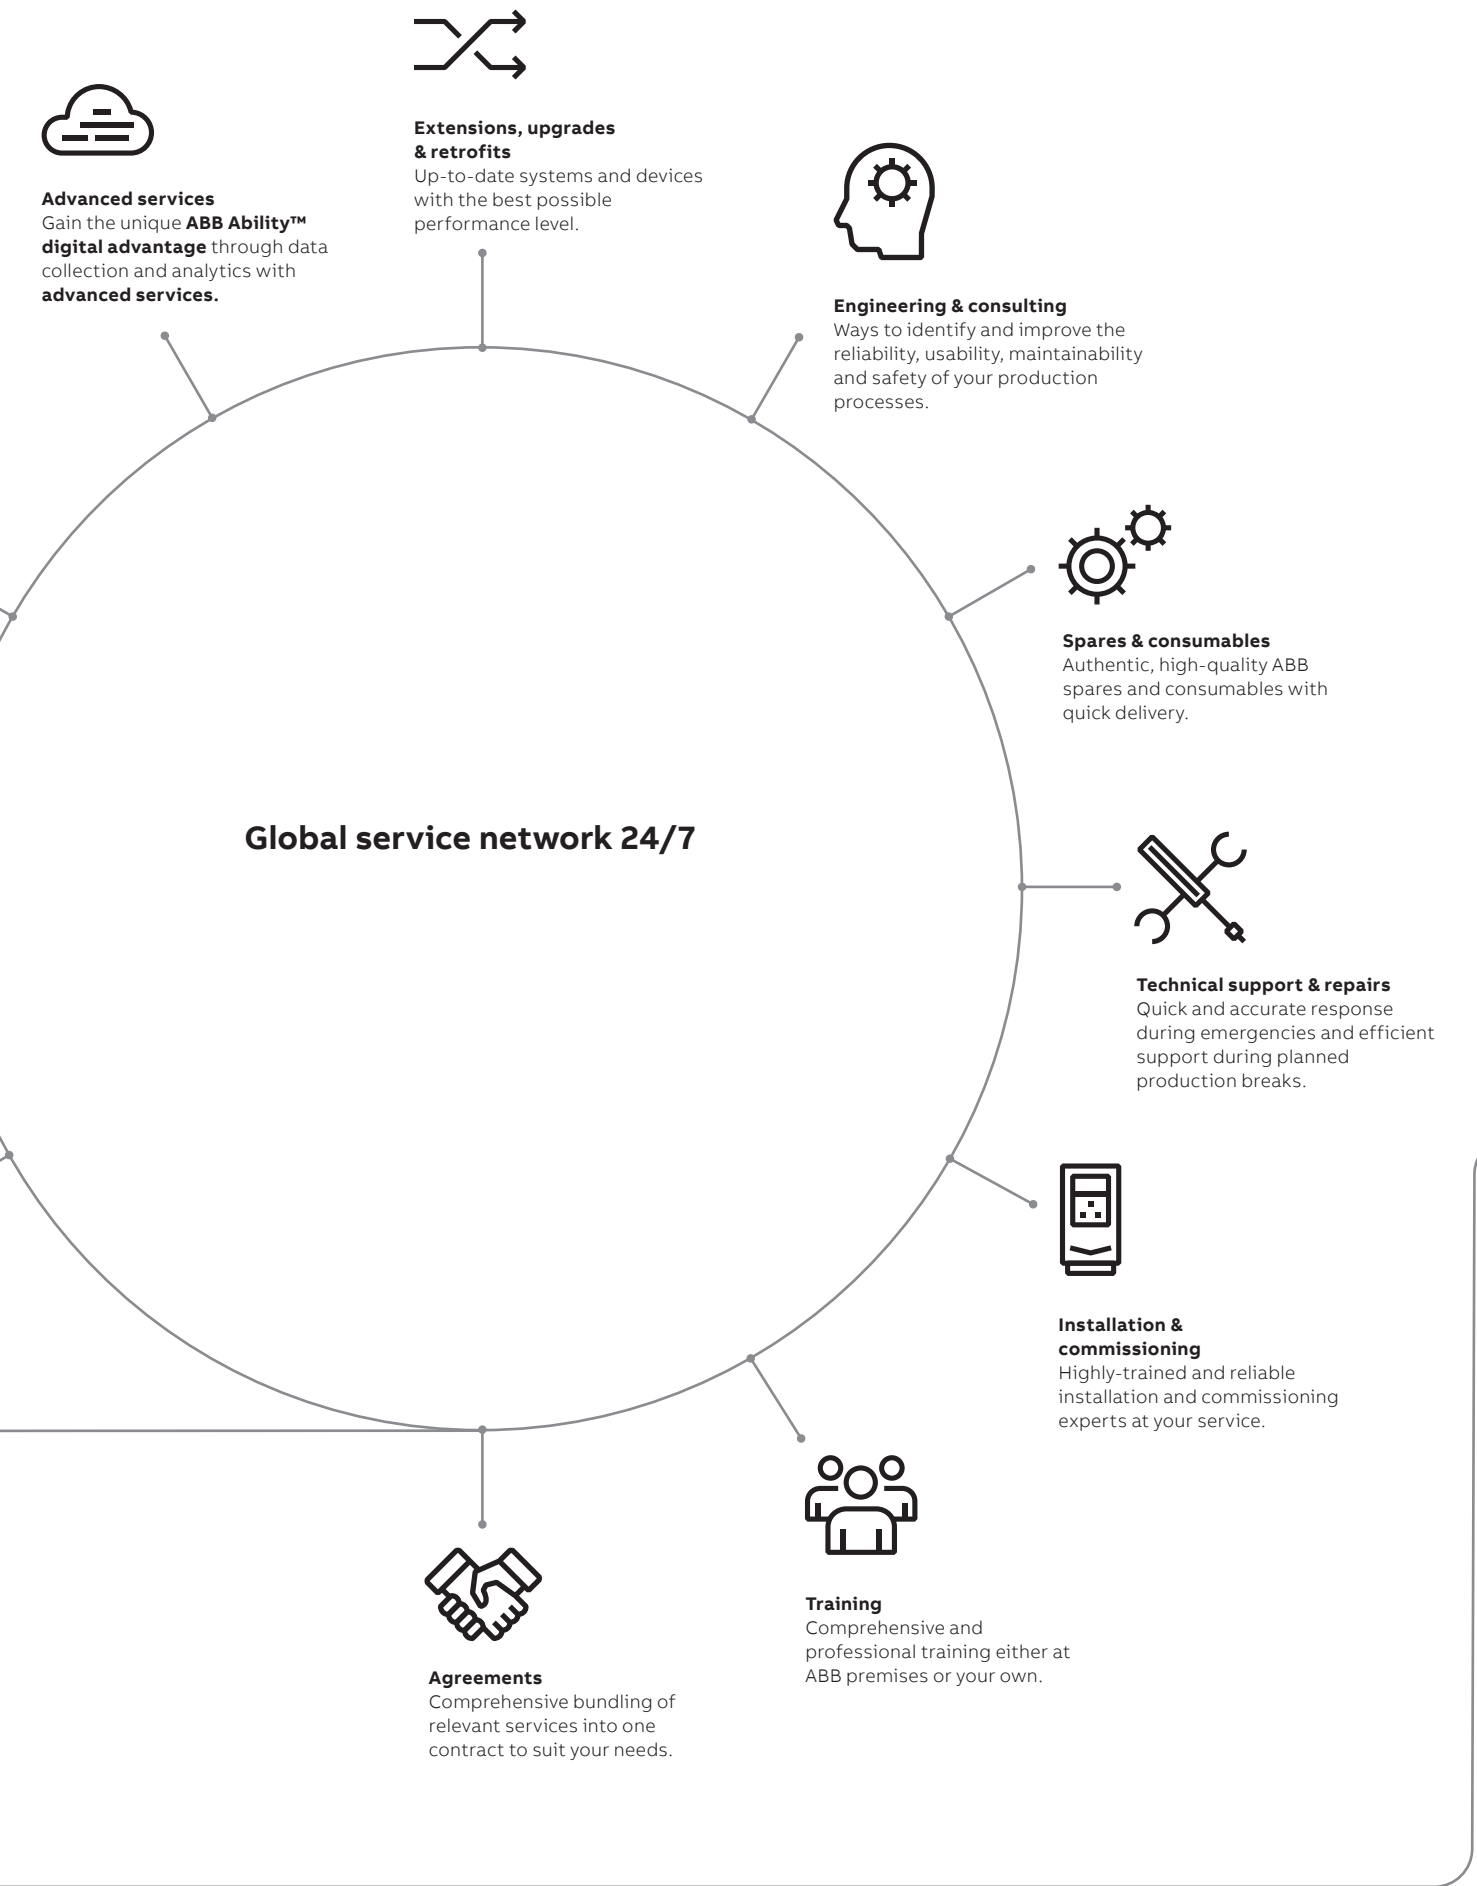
Advanced services
Gain the unique **ABB Ability™ digital advantage** through data collection and analytics with **advanced services.**

Extensions, upgrades & retrofits
Up-to-date systems and devices with the best possible performance level.

Engineering & consulting
Ways to identify and improve the reliability, usability, maintainability and safety of your production processes.

Spares & consumables
Authentic, high-quality ABB spares and consumables with quick delivery.

Global service network 24/7

Technical support & repairs
Quick and accurate response during emergencies and efficient support during planned production breaks.

Installation & commissioning
Highly-trained and reliable installation and commissioning experts at your service.

Training
Comprehensive and professional training either at ABB premises or your own.

Agreements
Comprehensive bundling of relevant services into one contract to suit your needs.